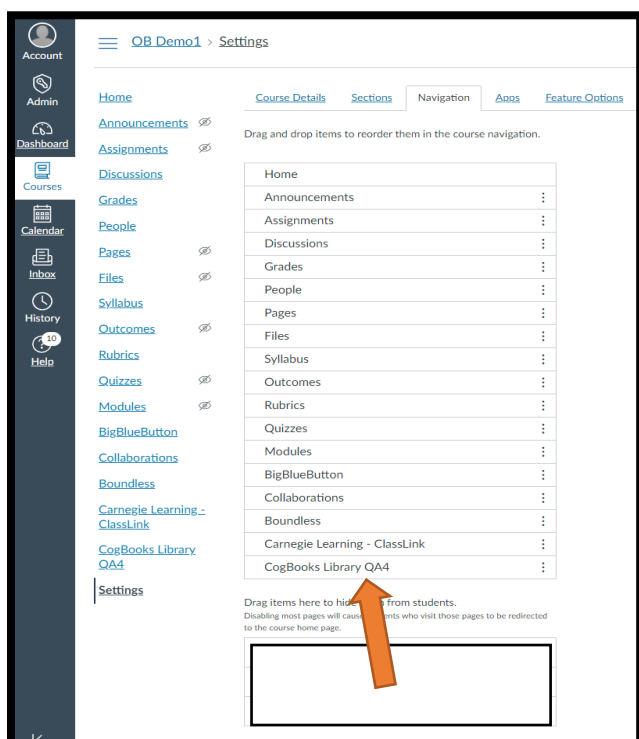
Account
Admin
Dashboard
Courses
Calendar
Inbox
History
10
Help

OB Demo1 > Settings

Home
Announcements
Assignments
Discussions
Grades
People
Pages
Files
Syllabus
Outcomes
Rubrics
Quizzes
Modules
BigBlueButton
Collaborations
Boundless
Carnegie Learning - ClassLink
CogBooks Library QA4
Settings

Course Details | Sections | Navigation | Apps | Feature Options

Drag and drop items to reorder them in the course navigation.

Home
Announcements
Assignments
Discussions
Grades
People
Pages
Files
Syllabus
Outcomes
Rubrics
Quizzes
Modules
BigBlueButton
Collaborations
Boundless
Carnegie Learning - ClassLink
CogBooks Library QA4

Drag items here to hide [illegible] from students.
Disabling most pages will cause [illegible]nts who visit those pages to be redirected to the course home page.